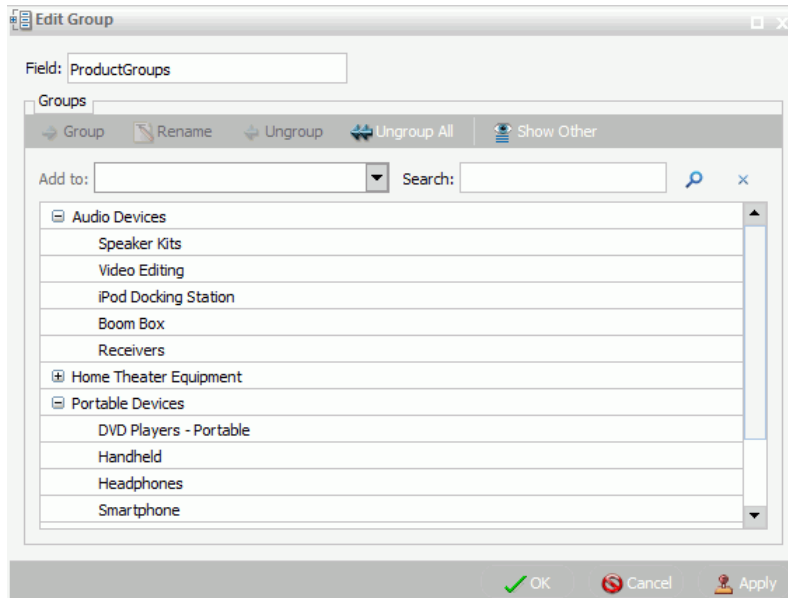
Edit Group

Field: ProductGroups

Groups

Group Rename Ungroup Ungroup All Show Other

Add to: Search:

⊟ Audio Devices
Speaker Kits
Video Editing
iPod Docking Station
Boom Box
Receivers
⊞ Home Theater Equipment
⊟ Portable Devices
DVD Players - Portable
Handheld
Headphones
Smartphone

OK Cancel Apply